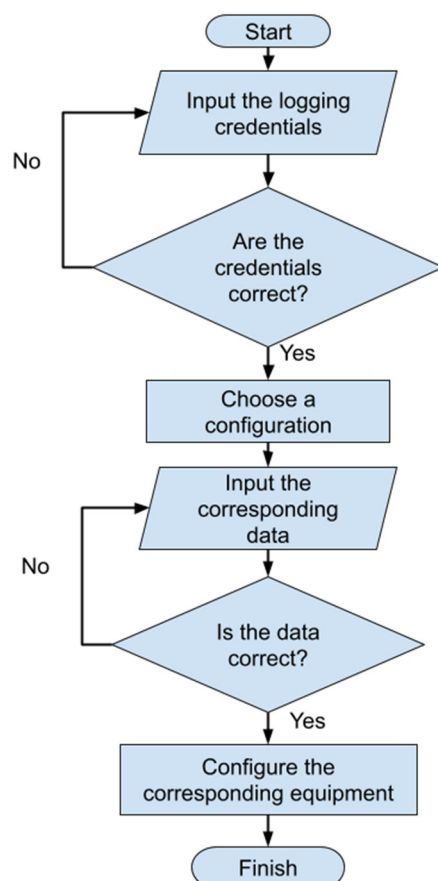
Start

Input the logging credentials

No

Are the credentials correct?

Yes

Choose a configuration

Input the corresponding data

No

Is the data correct?

Yes

Configure the corresponding equipment

Finish